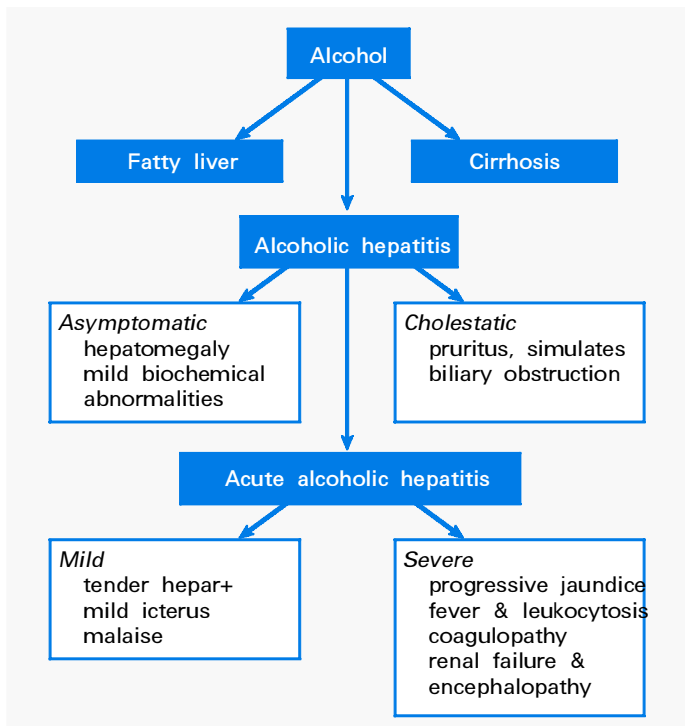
Alcohol

Fatty liver

Cirrhosis

Alcoholic hepatitis

Asymptomatic
hepatomegaly
mild biochemical abnormalities

Cholestatic
pruritus, simulates biliary obstruction

Acute alcoholic hepatitis

Mild
tender hepar+
mild icterus
malaise

Severe
progressive jaundice
fever & leukocytosis
coagulopathy
renal failure & encephalopathy